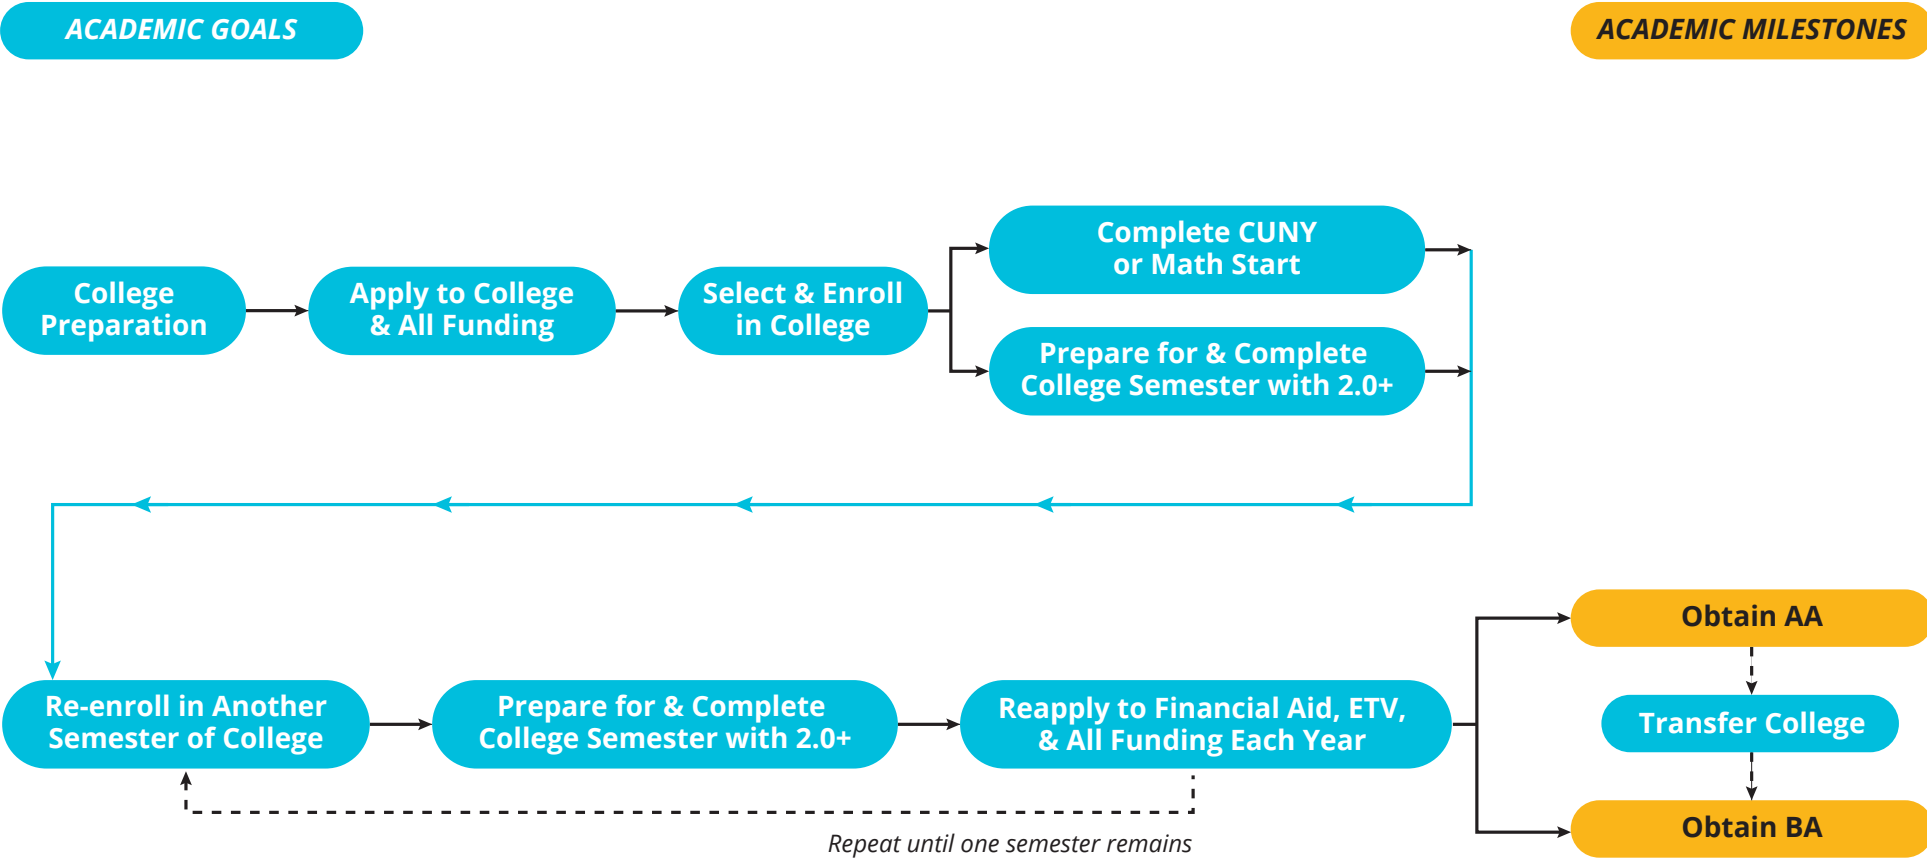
ACADEMIC GOALS

ACADEMIC MILESTONES

College Preparation

Apply to College & All Funding

Select & Enroll in College

Complete CUNY or Math Start

Prepare for & Complete College Semester with 2.0+

Re-enroll in Another Semester of College

Prepare for & Complete College Semester with 2.0+

Reapply to Financial Aid, ETV, & All Funding Each Year

Obtain AA

Transfer College

Obtain BA

Repeat until one semester remains